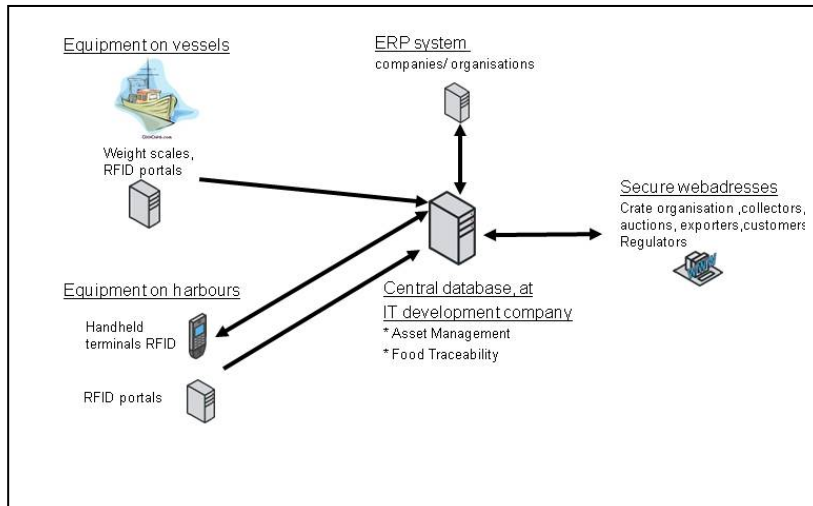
Equipment on vessels

ClipArt.com

Weight scales, RFID portals

ERP system
companies/ organisations

Secure webadresses
Crate organisation ,collectors, auctions, exporters,customers Regulators

Equipment on harbours

Handheld terminals RFID

RFID portals

Central database, at IT development company
* Asset Management
* Food Traceability